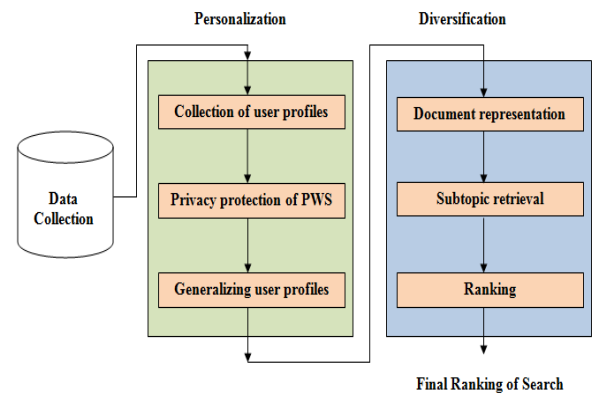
Personalization

Diversification

Data Collection

Collection of user profiles

Privacy protection of PWS

Generalizing user profiles

Document representation

Subtopic retrieval

Ranking

Final Ranking of Search